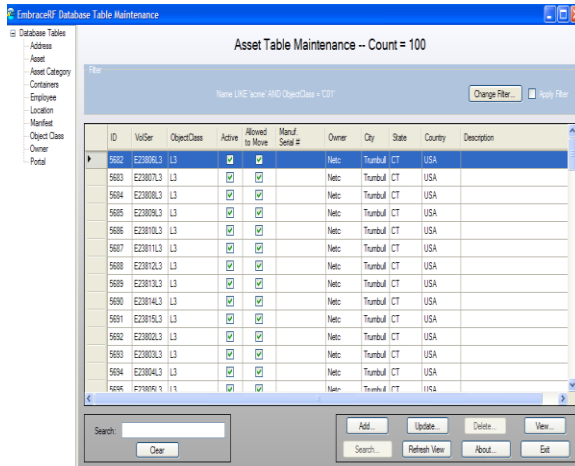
EmbraceRF Database Table Maintenance

Database Tables
Address
Asset
Asset Category
Containers
Employee
Location
Manifest
Object Class
Owner
Portal

Asset Table Maintenance -- Count = 100

Filter

Name LIKE 'acme' AND ObjectClass = 'CDT'

Change Filter...
Apply Filter

| ID | VolSer | ObjectClass | Active | Allowed to Move | Manuf. Serial # | Owner | City | State | Country | Description |
|---|---|---|---|---|---|---|---|---|---|---|
| 5682 | E23806L3 | L3 | ☑ | ☑ | | Netc | Trumbull | CT | USA | |
| 5683 | E23807L3 | L3 | ☑ | ☑ | | Netc | Trumbull | CT | USA | |
| 5684 | E23808L3 | L3 | ☑ | ☑ | | Netc | Trumbull | CT | USA | |
| 5685 | E23809L3 | L3 | ☑ | ☑ | | Netc | Trumbull | CT | USA | |
| 5686 | E23810L3 | L3 | ☑ | ☑ | | Netc | Trumbull | CT | USA | |
| 5687 | E23811L3 | L3 | ☑ | ☑ | | Netc | Trumbull | CT | USA | |
| 5688 | E23812L3 | L3 | ☑ | ☑ | | Netc | Trumbull | CT | USA | |
| 5689 | E23813L3 | L3 | ☑ | ☑ | | Netc | Trumbull | CT | USA | |
| 5690 | E23814L3 | L3 | ☑ | ☑ | | Netc | Trumbull | CT | USA | |
| 5691 | E23815L3 | L3 | ☑ | ☑ | | Netc | Trumbull | CT | USA | |
| 5692 | E23802L3 | L3 | ☑ | ☑ | | Netc | Trumbull | CT | USA | |
| 5693 | E23803L3 | L3 | ☑ | ☑ | | Netc | Trumbull | CT | USA | |
| 5694 | E23804L3 | L3 | ☑ | ☑ | | Netc | Trumbull | CT | USA | |
| 5695 | E23805L3 | L3 | ☑ | ☑ | | Netc | Trumbull | CT | USA | |

Search:
Clear

Add...
Update...
Delete...
View...
Search...
Refresh View
About...
Exit